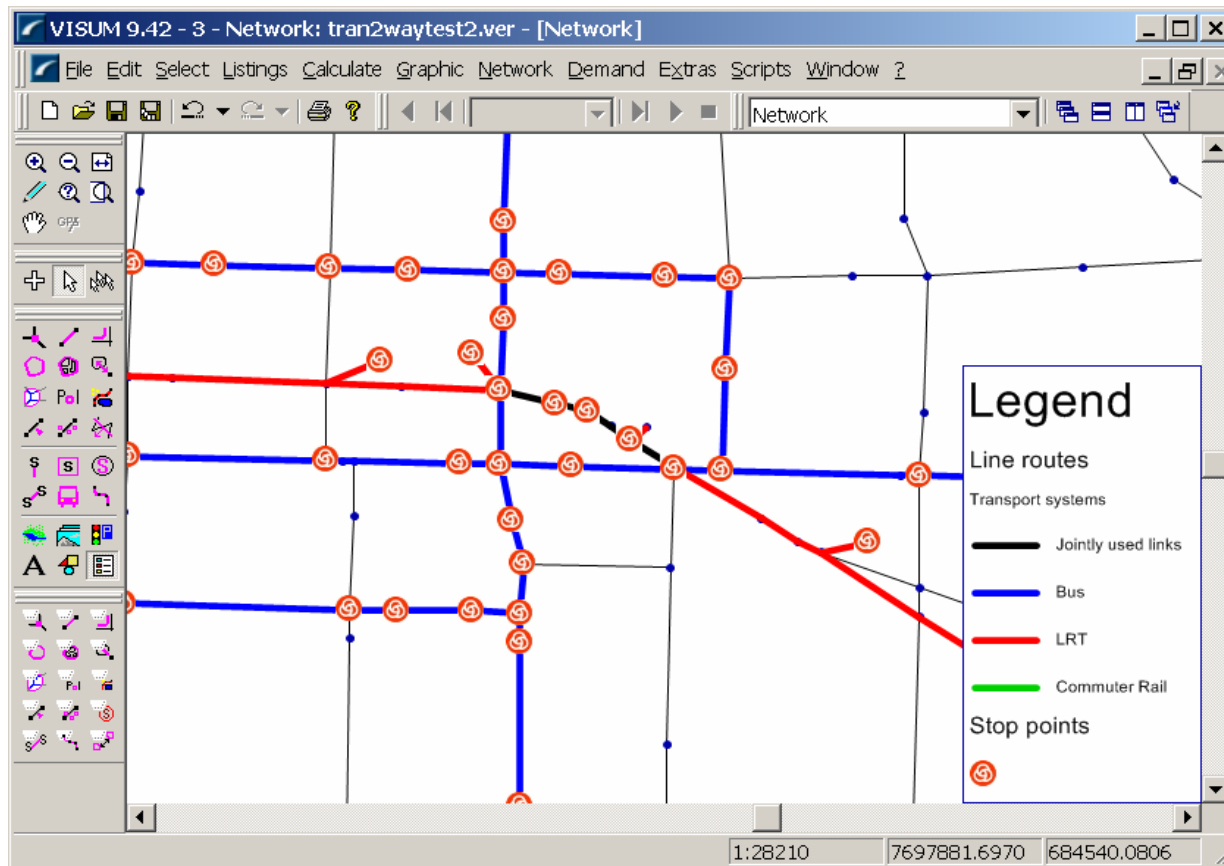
VISUM 9.42 - 3 - Network: tran2waytest2.ver - [Network]

File Edit Select Listings Calculate Graphic Network Demand Extras Scripts Window ?

Network

Pol

S S

A

Pol

Legend

Line routes

Transport systems

Jointly used links

Bus

LRT

Commuter Rail

Stop points

1:28210 7697881.6970 684540.0806